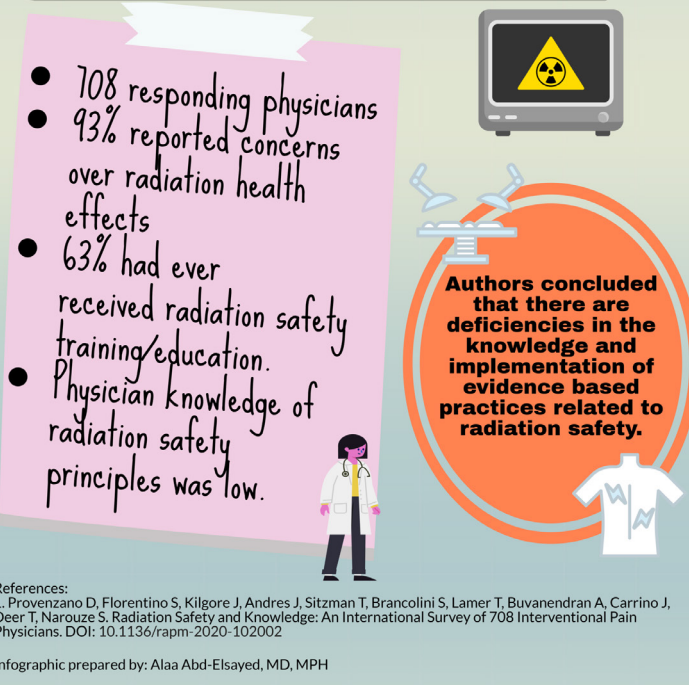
- 708 responding physicians
- 93% reported concerns over radiation health effects
- 63% had ever received radiation safety training/education.
- Physician knowledge of radiation safety principles was low.

Authors concluded that there are deficiencies in the knowledge and implementation of evidence based practices related to radiation safety.

References:
. Provenzano D, Florentino S, Kilgore J, Andres J, Sitzman T, Brancolini S, Lamer T, Buvanendran A, Carrino J, Deer T, Narouze S. Radiation Safety and Knowledge: An International Survey of 708 Interventional Pain Physicians. DOI: 10.1136/rapm-2020-102002

nfographic prepared by: Alaa Abd-Elsayed, MD, MPH